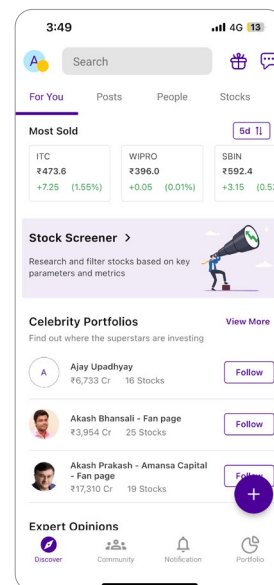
3:49
4G 13

A

Search

For You
Posts
People
Stocks

Most Sold
5d

ITC
₹473.6
+7.25 (1.55%)

WIPRO
₹396.0
+0.05 (0.01%)

SBIN
₹592.4
+3.15 (0.5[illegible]

Stock Screener >
Research and filter stocks based on key parameters and metrics

Celebrity Portfolios
View More
Find out where the superstars are investing

A
Ajay Upadhyay
₹6,733 Cr 16 Stocks
Follow

Akash Bhansali - Fan page
₹3,954 Cr 25 Stocks
Follow

Akash Prakash - Amansa Capital - Fan page
₹17,310 Cr 19 Stocks
Follow

Expert Opinions

Discover
Community
Notification
Portfolio